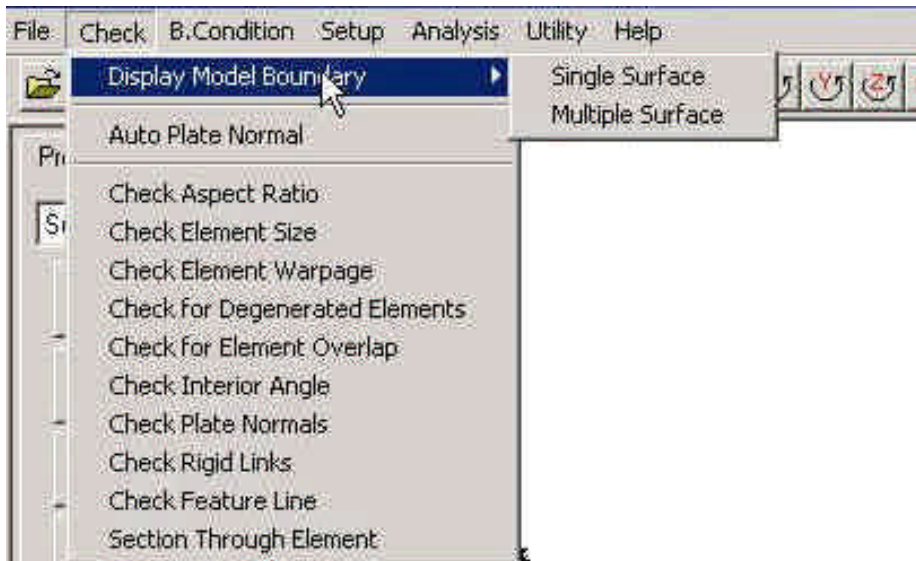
File Check B.Condition Setup Analysis Utility Help

Display Model Boundary
Single Surface
Multiple Surface

Auto Plate Normal

Check Aspect Ratio
Check Element Size
Check Element Warpage
Check for Degenerated Elements
Check for Element Overlap
Check Interior Angle
Check Plate Normals
Check Rigid Links
Check Feature Line
Section Through Element

Pr
S